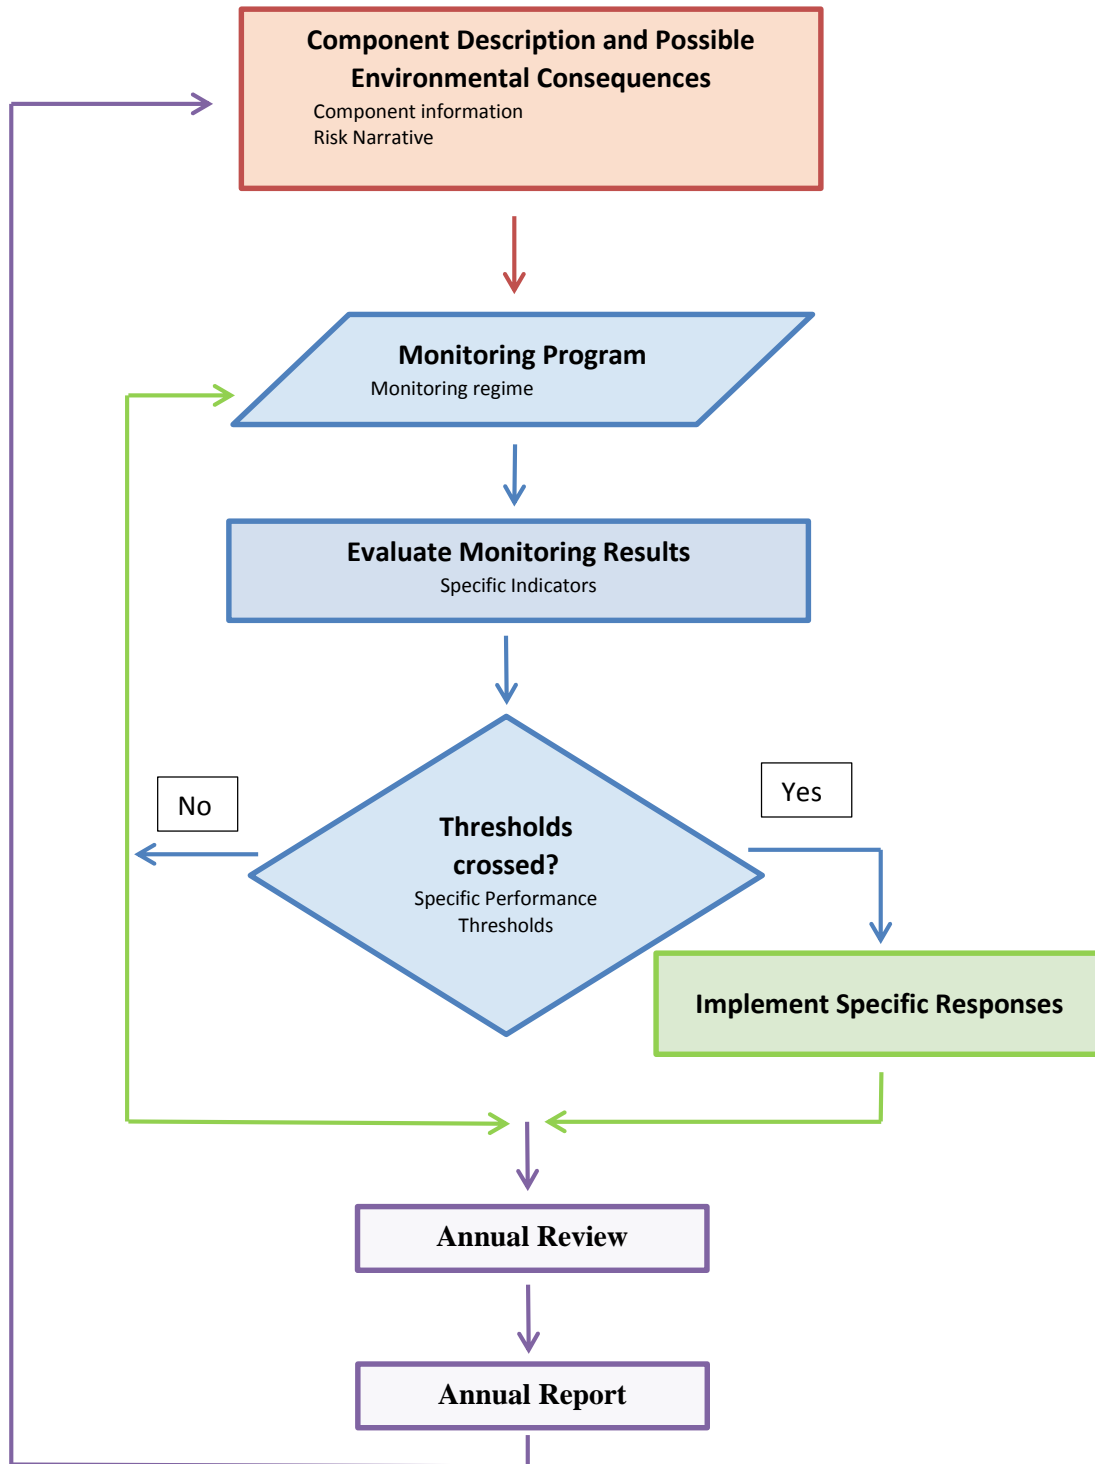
Component Description and Possible Environmental Consequences
Component information
Risk Narrative

Monitoring Program
Monitoring regime

Evaluate Monitoring Results
Specific Indicators

No

Yes

Thresholds crossed?
Specific Performance Thresholds

Implement Specific Responses

Annual Review

Annual Report